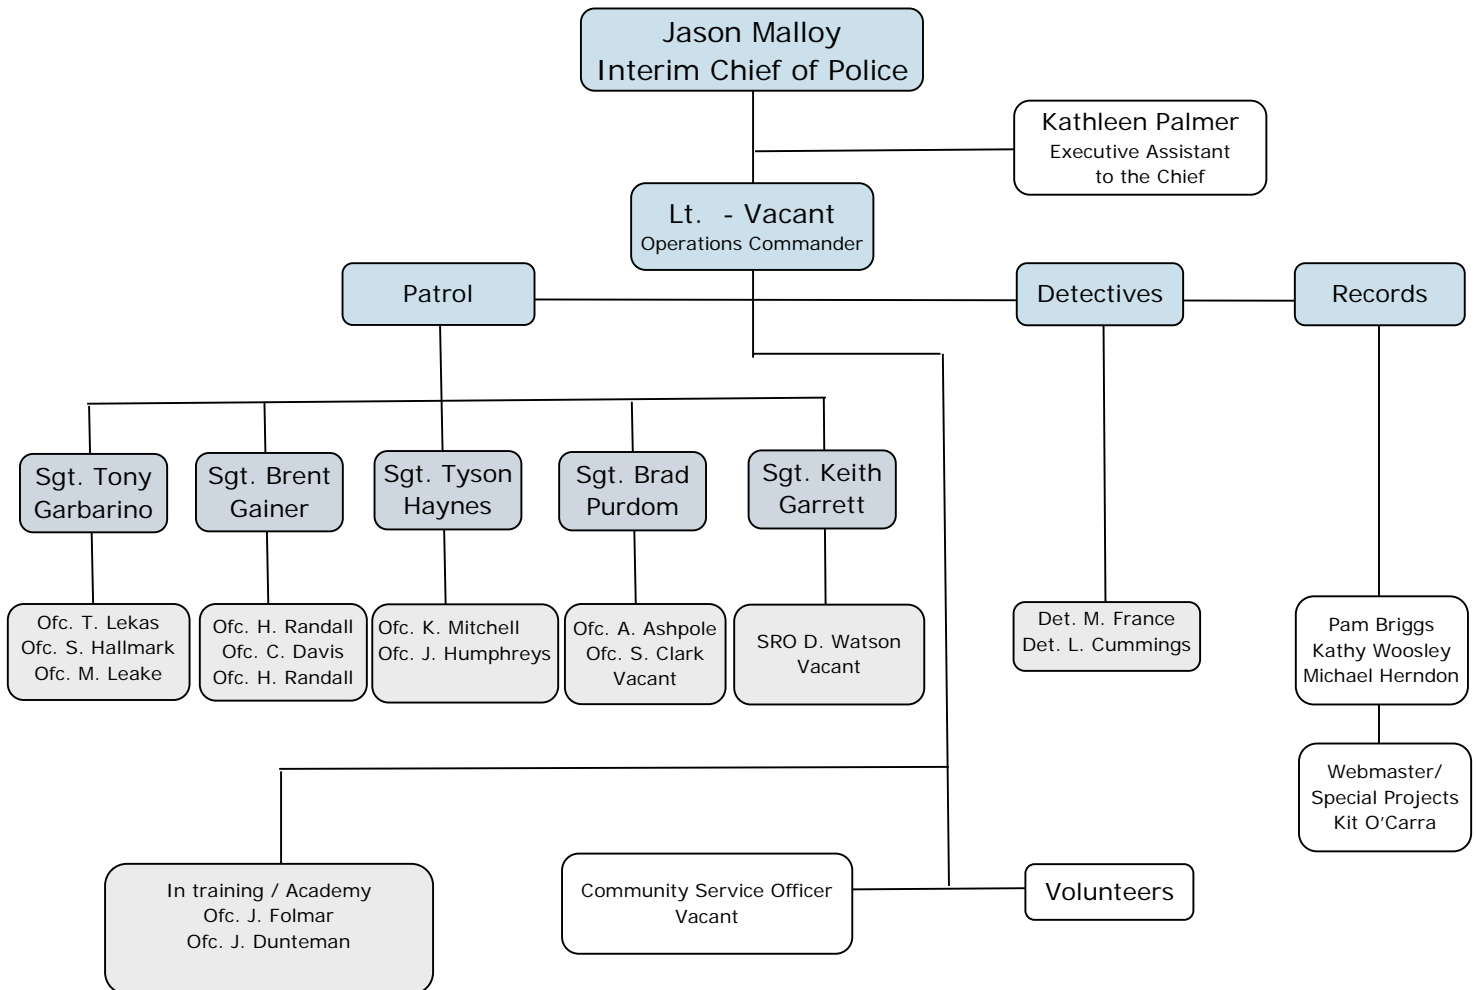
Jason Malloy
Interim Chief of Police

Kathleen Palmer
Executive Assistant to the Chief

Lt. - Vacant
Operations Commander

Patrol

Detectives

Records

Sgt. Tony Garbarino

Sgt. Brent Gainer

Sgt. Tyson Haynes

Sgt. Brad Purdom

Sgt. Keith Garrett

Ofc. T. Lekas
Ofc. S. Hallmark
Ofc. M. Leake

Ofc. H. Randall
Ofc. C. Davis
Ofc. H. Randall

Ofc. K. Mitchell
Ofc. J. Humphreys

Ofc. A. Ashpole
Ofc. S. Clark
Vacant

SRO D. Watson
Vacant

Det. M. France
Det. L. Cummings

Pam Briggs
Kathy Woosley
Michael Herndon

Webmaster/
Special Projects
Kit O'Carra

In training / Academy
Ofc. J. Folmar
Ofc. J. Dunteman

Community Service Officer
Vacant

Volunteers